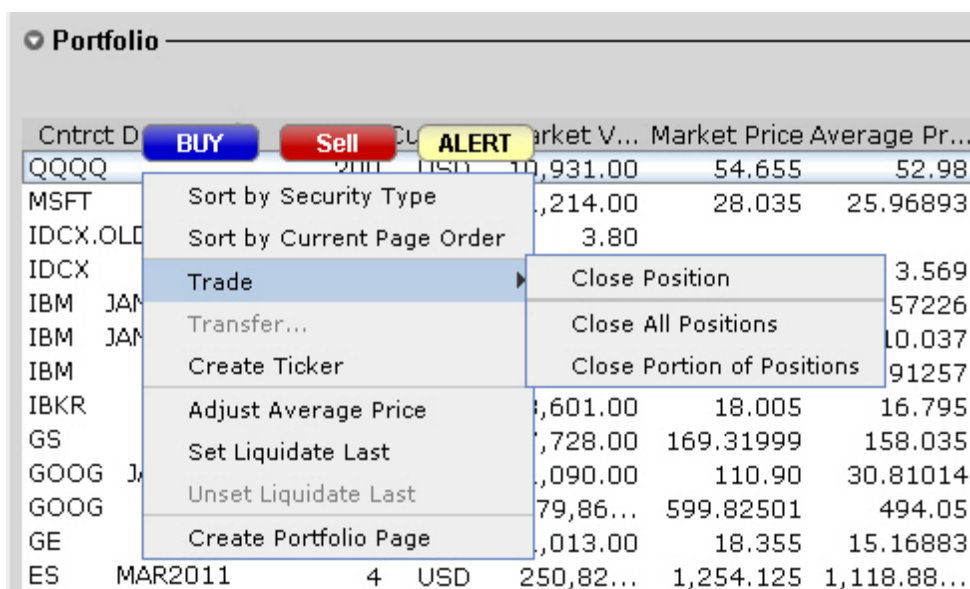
Portfolio

Cntrct D BUY Sell Cu ALERT arket V... Market Price Average Pr...

QQQQ 200 USD 10,931.00 54.655 52.98
MSFT ,214.00 28.035 25.96893
IDCX.OLD 3.80
IDCX 3.569
IBM JAN 57226
IBM JAN 10.037
IBM 91257
IBKR ,601.00 18.005 16.795
GS ,728.00 169.31999 158.035
GOOG JA ,090.00 110.90 30.81014
GOOG 79,86... 599.82501 494.05
GE ,013.00 18.355 15.16883
ES MAR2011 4 USD 250,82... 1,254.125 1,118.88...

Sort by Security Type
Sort by Current Page Order
Trade
Transfer...
Create Ticker
Adjust Average Price
Set Liquidate Last
Unset Liquidate Last
Create Portfolio Page

Close Position
Close All Positions
Close Portion of Positions